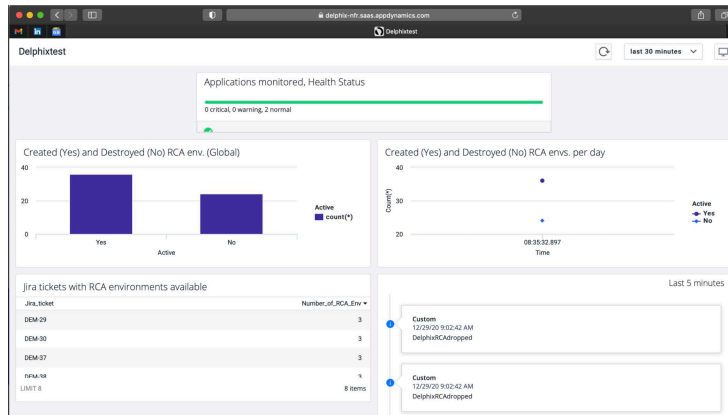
delphix-nfr.saas.appdynamics.com

Delphixtest

Delphixtest

last 30 minutes

Applications monitored, Health Status

0 critical, 0 warning, 2 normal

Created (Yes) and Destroyed (No) RCA env. (Global)

40

20

0

Yes

No

Active

Active

count(*)

Created (Yes) and Destroyed (No) RCA envs. per day

40

30

20

Count(*)

08:35:32.897

Time

Active

Yes

No

Jira tickets with RCA environments available

| Jira_ticket | Number_of_RCA_Env |
|---|---|
| DEM-29 | 3 |
| DEM-30 | 3 |
| DEM-37 | 3 |
| DEM-38 | 3 |

LIMIT 8

8 items

Last 5 minutes

Custom
12/29/20 9:02:42 AM
DelphixRCAdropped

Custom
12/29/20 9:02:42 AM
DelphixRCAdropped